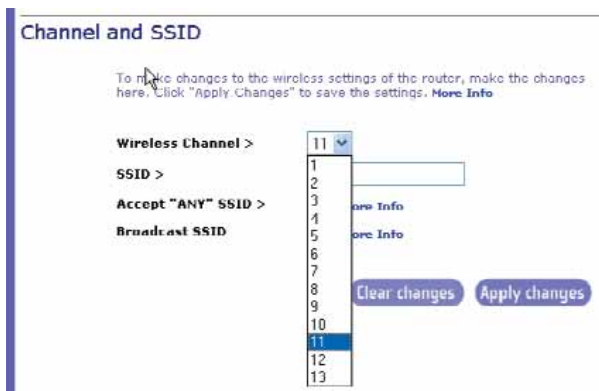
Channel and SSID

To make changes to the wireless settings of the router, make the changes here. Click "Apply Changes" to save the settings. More Info

Wireless Channel > 11

SSID >

Accept "ANY" SSID > ore Info

Broadcast SSID ore Info

1
2
3
4
5
6
7
8
9
10
11
12
13

Clear changes Apply changes